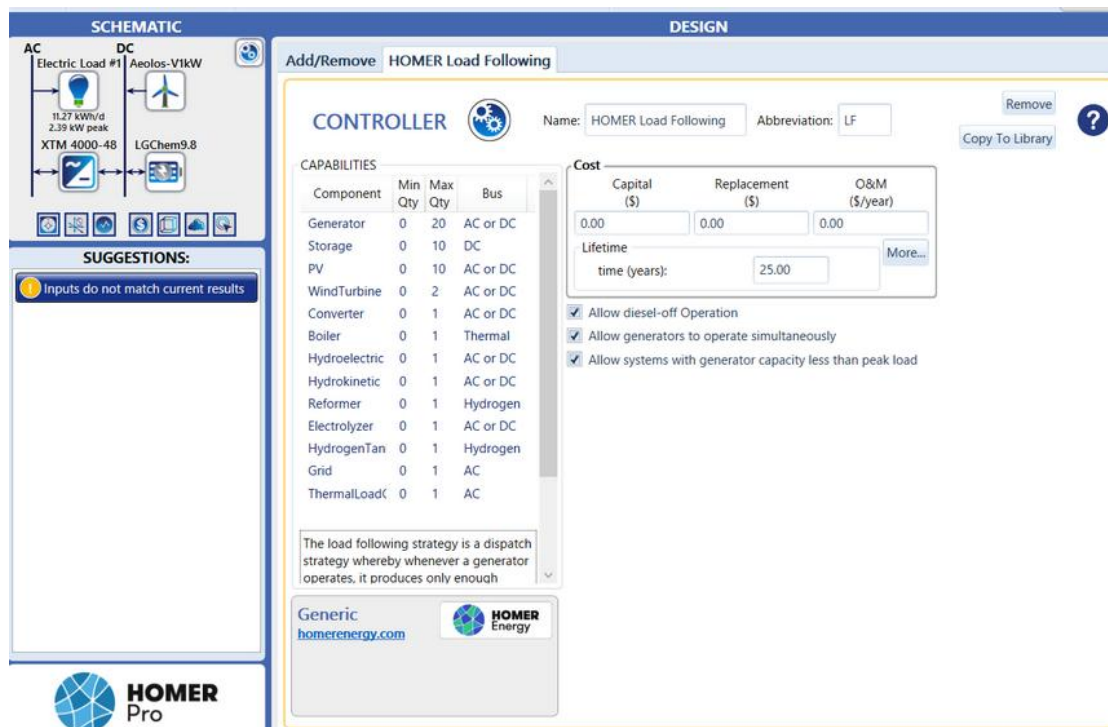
SCHEMATIC

AC
DC
Electric Load #1
Aeolos-V1kW
11.27 kWh/d
2.39 kW peak
XTM 4000-48
LGChem9.8

SUGGESTIONS:

Inputs do not match current results

HOMER
Pro

DESIGN

Add/Remove
HOMER Load Following

CONTROLLER

Name: HOMER Load Following
Abbreviation: LF

Remove
Copy To Library

?

CAPABILITIES

| Component | Min Qty | Max Qty | Bus |
|---|---|---|---|
| Generator | 0 | 20 | AC or DC |
| Storage | 0 | 10 | DC |
| PV | 0 | 10 | AC or DC |
| WindTurbine | 0 | 2 | AC or DC |
| Converter | 0 | 1 | AC or DC |
| Boiler | 0 | 1 | Thermal |
| Hydroelectric | 0 | 1 | AC or DC |
| Hydrokinetic | 0 | 1 | AC or DC |
| Reformer | 0 | 1 | Hydrogen |
| Electrolyzer | 0 | 1 | AC or DC |
| HydrogenTan | 0 | 1 | Hydrogen |
| Grid | 0 | 1 | AC |
| ThermalLoad( | 0 | 1 | AC |

The load following strategy is a dispatch strategy whereby whenever a generator operates, it produces only enough

Cost

| Capital ($) | Replacement ($) | O&M ($/year) |
|---|---|---|
| 0.00 | 0.00 | 0.00 |

Lifetime
time (years): 25.00
More...

Allow diesel-off Operation
Allow generators to operate simultaneously
Allow systems with generator capacity less than peak load

Generic
homerenergy.com

HOMER
Energy